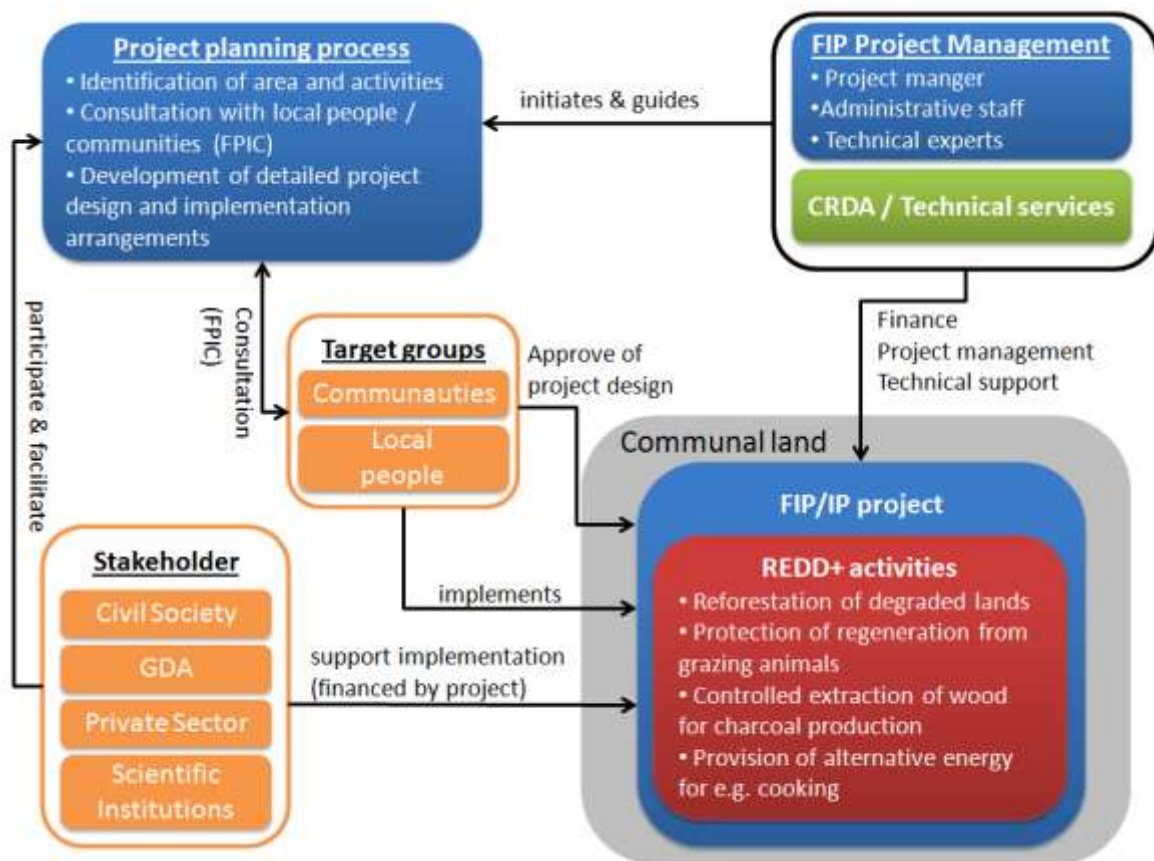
Project planning process
• Identification of area and activities
• Consultation with local people / communities (FPIC)
• Development of detailed project design and implementation arrangements

initiates & guides

FIP Project Management
• Project manger
•Administrative staff
• Technical experts

CRDA / Technical services

participate & facilitate

Consultation (FPIC)

Target groups
Communauties
Local people

Approve of project design

Finance
Project management
Technical support

Communal land

FIP/IP project

REDD+ activities
• Reforestation of degraded lands
• Protection of regeneration from grazing animals
• Controlled extraction of wood for charcoal production
• Provision of alternative energy for e.g. cooking

implements

Stakeholder
Civil Society
GDA
Private Sector
Scientific Institutions

support implementation (financed by project)